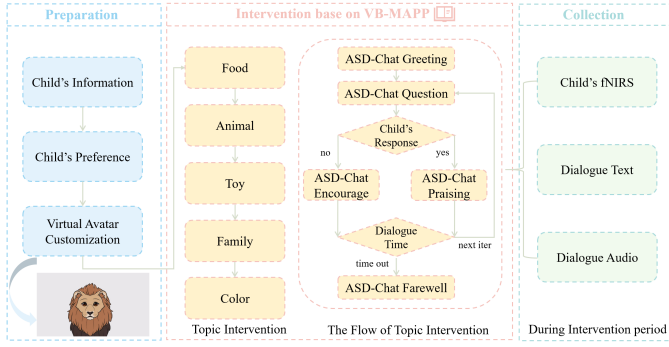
Preparation

Child's Information

Child's Preference

Virtual Avatar Customization

Intervention base on VB-MAPP

Food

Animal

Toy

Family

Color

Topic Intervention

ASD-Chat Greeting

ASD-Chat Question

Child's Response

no

yes

ASD-Chat Encourage

ASD-Chat Praising

Dialogue Time

next iter

time out

ASD-Chat Farewell

The Flow of Topic Intervention

Collection

Child's fNIRS

Dialogue Text

Dialogue Audio

During Intervention period